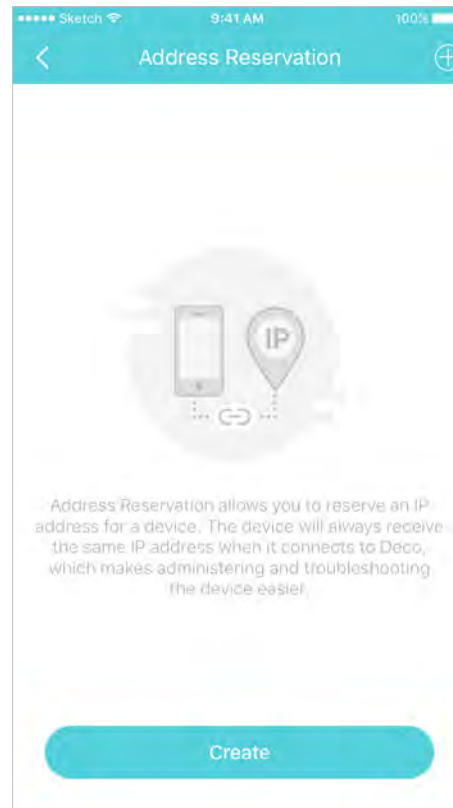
●●●●● Sketch 9:41 AM 100%

Address Reservation

IP

Address Reservation allows you to reserve an IP address for a device. The device will always receive the same IP address when it connects to Deco, which makes administering and troubleshooting the device easier.

Create